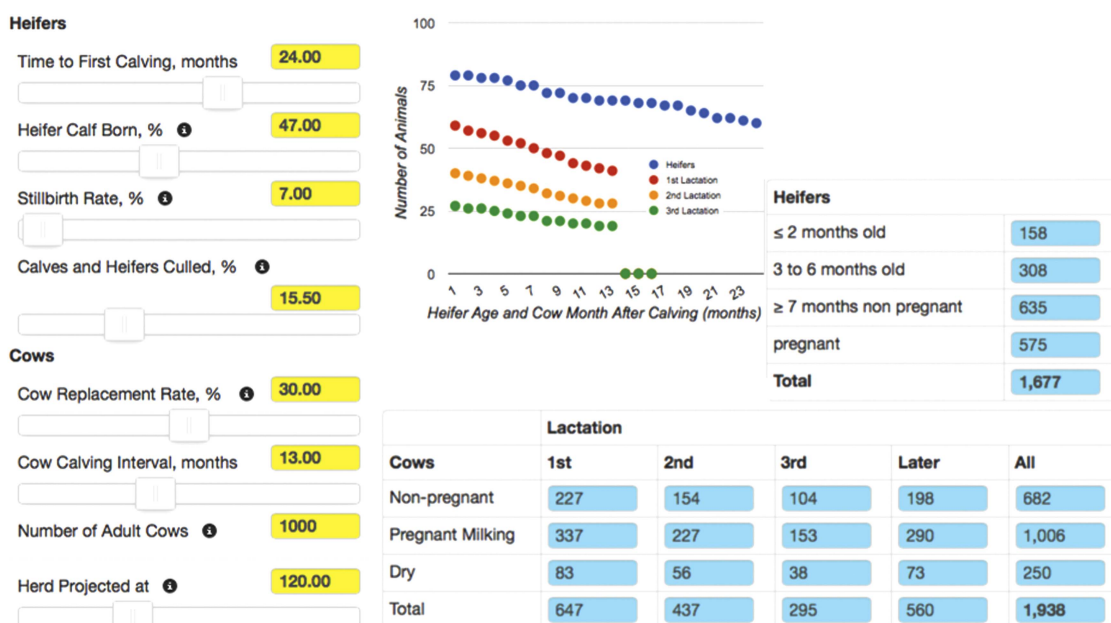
Heifers

Time to First Calving, months 24.00

Heifer Calf Born, % 47.00

Stillbirth Rate, % 7.00

Calves and Heifers Culled, % 15.50

Cows

Cow Replacement Rate, % 30.00

Cow Calving Interval, months 13.00

Number of Adult Cows 1000

Herd Projected at 120.00

100
75
50
25
0
Number of Animals
1 3 5 7 9 11 13 15 17 19 21 23
Heifer Age and Cow Month After Calving (months)
Heifers
1st Lactation
2nd Lactation
3rd Lactation

| Heifers | |
|---|---|
| ≤ 2 months old | 158 |
| 3 to 6 months old | 308 |
| ≥ 7 months non pregnant | 635 |
| pregnant | 575 |
| Total | 1,677 |

| | Lactation | | | | |
|---|---|---|---|---|---|
| Cows | 1st | 2nd | 3rd | Later | All |
| Non-pregnant | 227 | 154 | 104 | 198 | 682 |
| Pregnant Milking | 337 | 227 | 153 | 290 | 1,006 |
| Dry | 83 | 56 | 38 | 73 | 250 |
| Total | 647 | 437 | 295 | 560 | 1,938 |